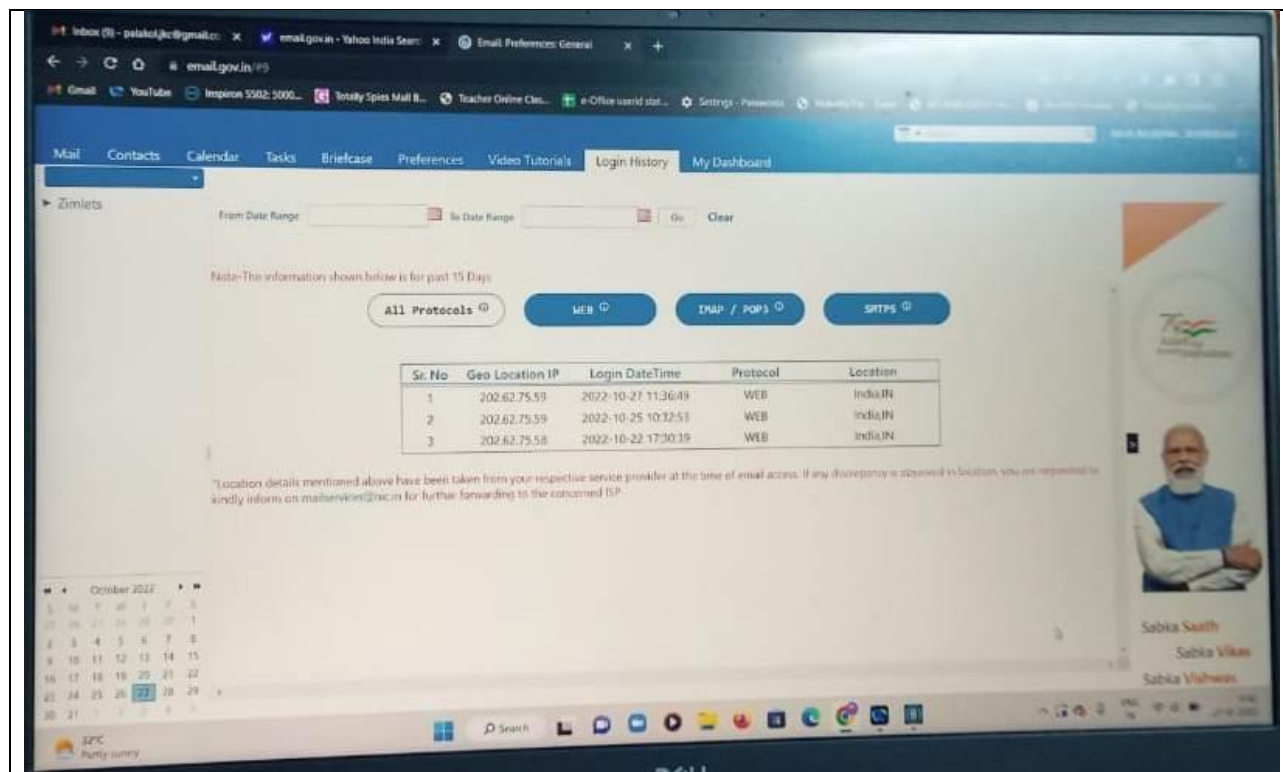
Inbox (9) - palakolkc@gmail.c ×   email.gov.in - Yahoo India Sear ×   Email Preferences: General ×   +

email.gov.in/#9

Gmail   YouTube   Inspiron 5502; 5000...   Totally Spies Mall B...   Teacher Online Clas...   e-Office userid stat...   Settings - Passwords   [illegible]

Mail   Contacts   Calendar   Tasks   Briefcase   Preferences   Video Tutorials   Login History   My Dashboard

► Zimlets

From Date Range   To Date Range   Go   Clear

Note-The information shown below is for past 15 Days

All Protocols   WEB   IMAP / POP3   SMTPS

| Sr. No | Geo Location IP | Login DateTime | Protocol | Location |
|---|---|---|---|---|
| 1 | 202.62.75.59 | 2022-10-27 11:36:49 | WEB | India,IN |
| 2 | 202.62.75.59 | 2022-10-25 10:32:53 | WEB | India,IN |
| 3 | 202.62.75.58 | 2022-10-22 17:30:19 | WEB | India,IN |

*Location details mentioned above have been taken from your respective service provider at the time of email access. If any discrepancy is observed in location, you are requested to kindly inform on mailservices@nic.in for further forwarding to the concerned ISP.

October 2022
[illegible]
2 3 4 5 6 7 8
9 10 11 12 13 14 15
16 17 18 19 20 21 22
23 24 25 26 27 28 29
30 31 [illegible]

Sabka Saath
Sabka Vikas
Sabka Vishwas

32°C
Partly sunny

Search